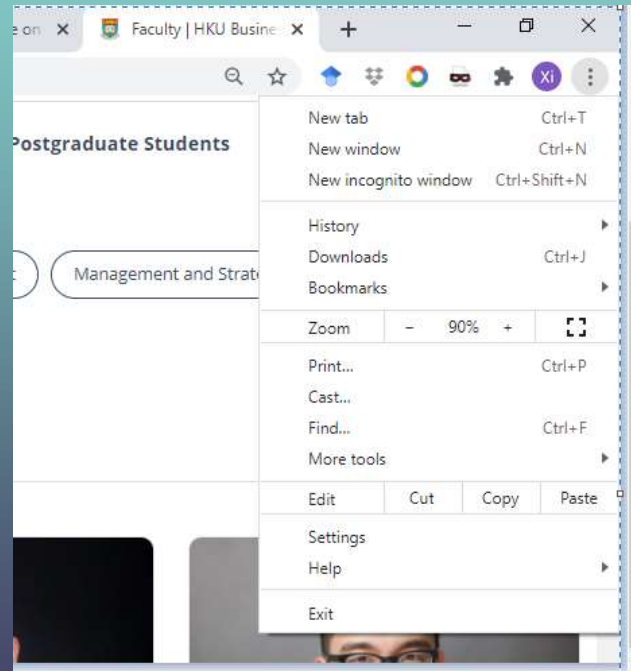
e on ×
Faculty | HKU Busine ×
+
Xi

Postgraduate Students

t
Management and Strat

New tab Ctrl+T
New window Ctrl+N
New incognito window Ctrl+Shift+N
History
Downloads Ctrl+J
Bookmarks
Zoom − 90% +
Print... Ctrl+P
Cast...
Find... Ctrl+F
More tools
Edit Cut Copy Paste
Settings
Help
Exit